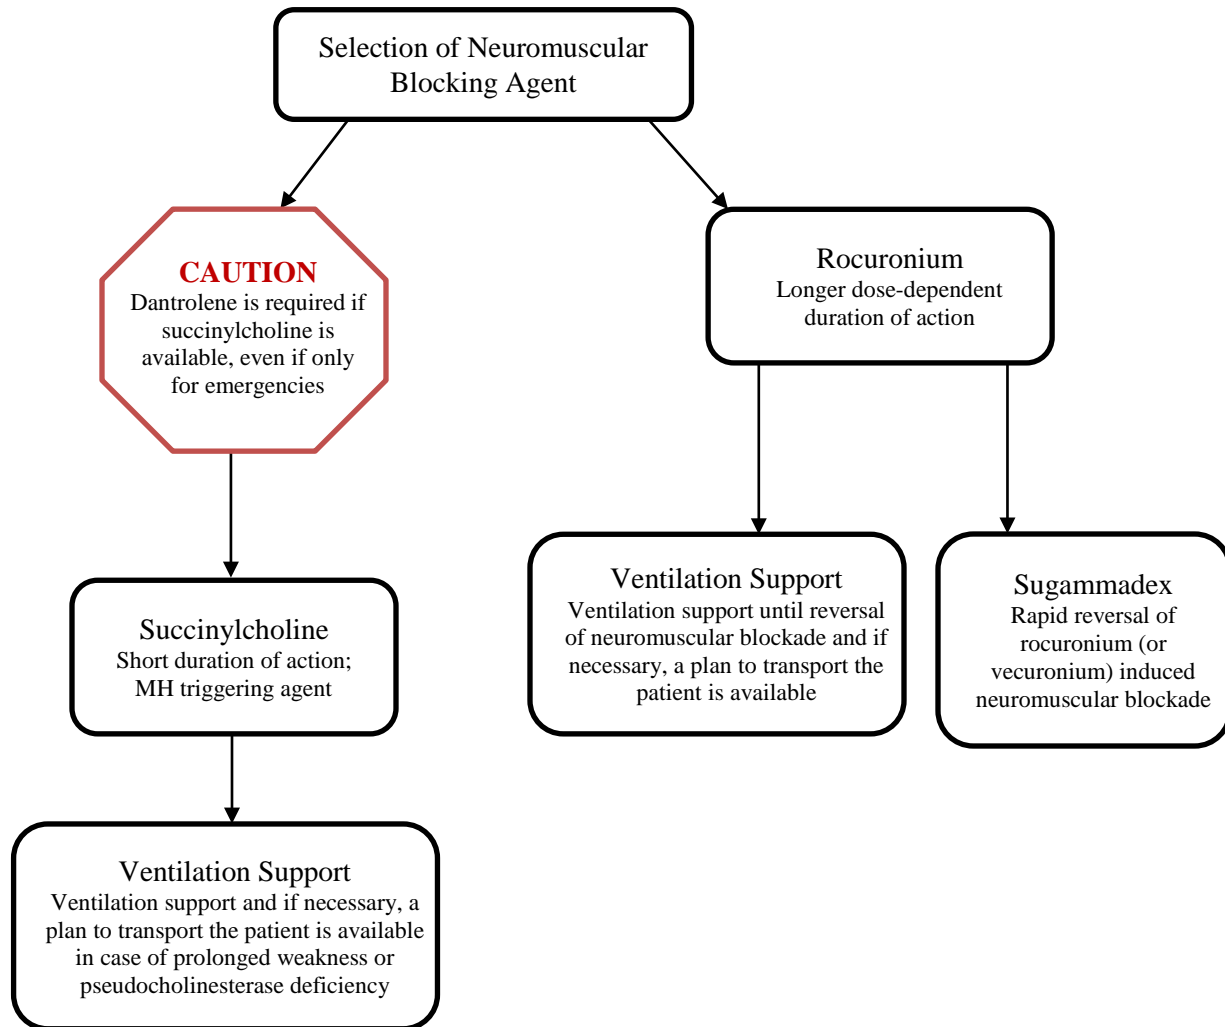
Selection of Neuromuscular Blocking Agent

CAUTION
Dantrolene is required if succinylcholine is available, even if only for emergencies

Succinylcholine
Short duration of action; MH triggering agent

Ventilation Support
Ventilation support and if necessary, a plan to transport the patient is available in case of prolonged weakness or pseudocholinesterase deficiency

Rocuronium
Longer dose-dependent duration of action

Ventilation Support
Ventilation support until reversal of neuromuscular blockade and if necessary, a plan to transport the patient is available

Sugammadex
Rapid reversal of rocuronium (or vecuronium) induced neuromuscular blockade